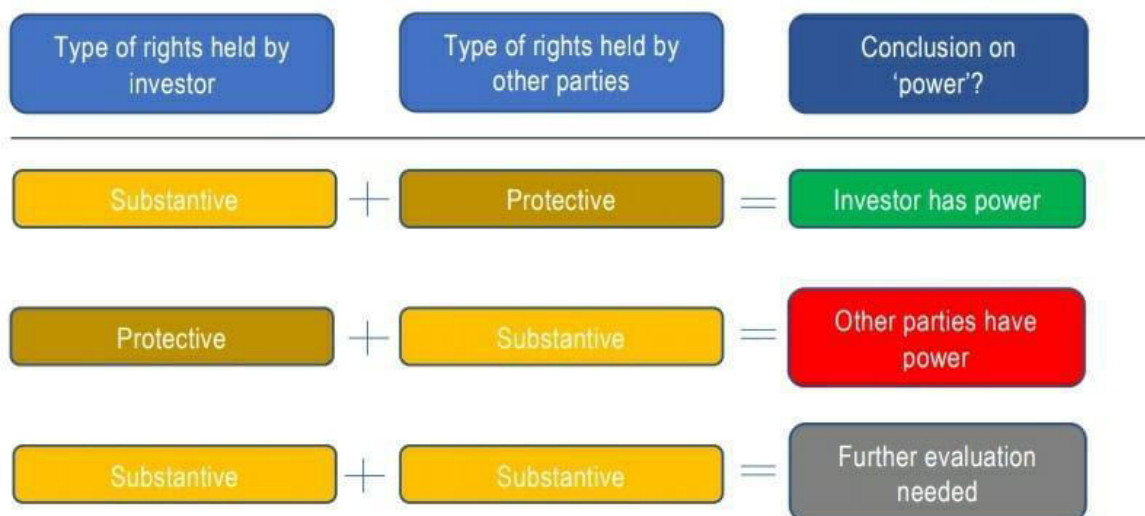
| Type of rights held by investor | | Type of rights held by other parties | | Conclusion on 'power'? |
|---|---|---|---|---|
| Substantive | + | Protective | = | Investor has power |
| Protective | + | Substantive | = | Other parties have power |
| Substantive | + | Substantive | = | Further evaluation needed |